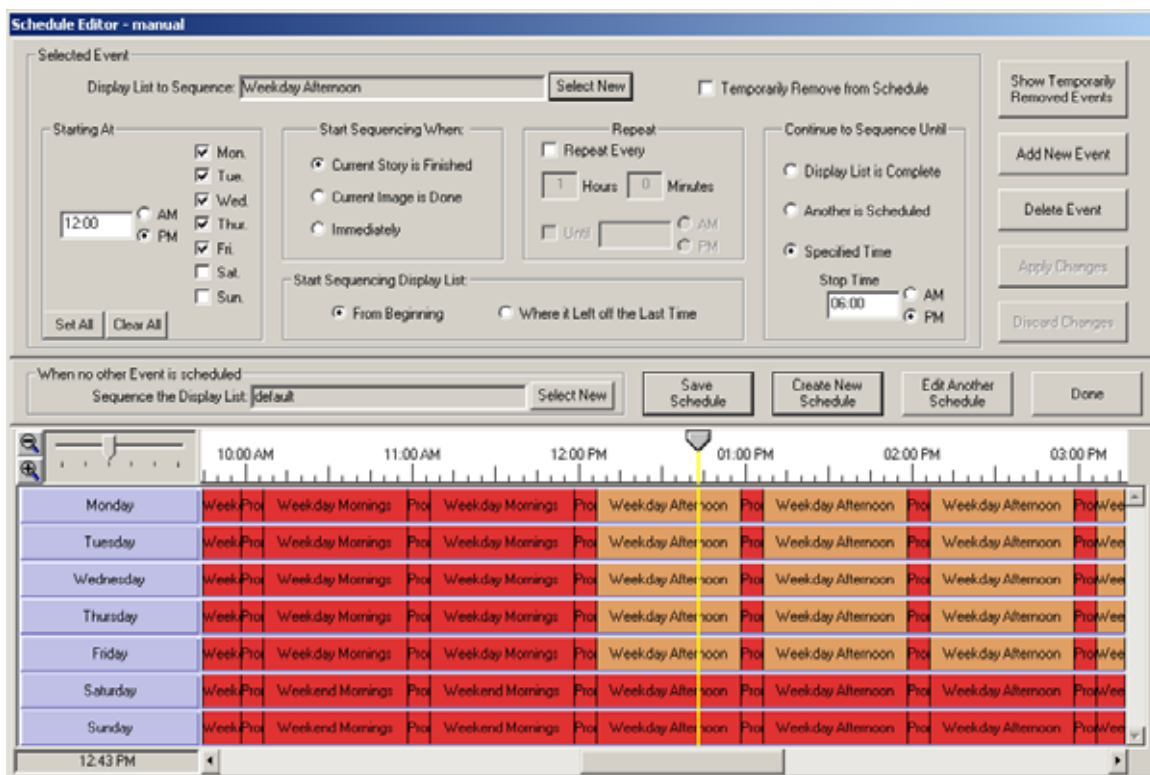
Schedule Editor - manual

Selected Event

Display List to Sequence: Weekday Afternoon

Select New

Temporarily Remove from Schedule

Show Temporarily Removed Events

Starting At

Mon.
Tue.
Wed.
Thur.
Fri.
Sat.
Sun.

12:00

AM
PM

Set All
Clear All

Start Sequencing When:

Current Story is Finished
Current Image is Done
Immediately

Repeat

Repeat Every

1 Hours 0 Minutes

Until

AM
PM

Start Sequencing Display List:

From Beginning
Where it Left off the Last Time

Continue to Sequence Until

Display List is Complete
Another is Scheduled
Specified Time

Stop Time

06:00

AM
PM

Add New Event

Delete Event

Apply Changes

Discard Changes

When no other Event is scheduled

Sequence the Display List: default

Select New

Save Schedule

Create New Schedule

Edit Another Schedule

Done

10:00 AM
11:00 AM
12:00 PM
01:00 PM
02:00 PM
03:00 PM

| Monday | Week | Pro | Weekday Mornings | Pro | Weekday Mornings | Pro | Weekday Afternoon | Pro | Weekday Afternoon | Pro | Weekday Afternoon | Pro | Wee |
|---|---|---|---|---|---|---|---|---|---|---|---|---|---|
| Tuesday | Week | Pro | Weekday Mornings | Pro | Weekday Mornings | Pro | Weekday Afternoon | Pro | Weekday Afternoon | Pro | Weekday Afternoon | Pro | Wee |
| Wednesday | Week | Pro | Weekday Mornings | Pro | Weekday Mornings | Pro | Weekday Afternoon | Pro | Weekday Afternoon | Pro | Weekday Afternoon | Pro | Wee |
| Thursday | Week | Pro | Weekday Mornings | Pro | Weekday Mornings | Pro | Weekday Afternoon | Pro | Weekday Afternoon | Pro | Weekday Afternoon | Pro | Wee |
| Friday | Week | Pro | Weekday Mornings | Pro | Weekday Mornings | Pro | Weekday Afternoon | Pro | Weekday Afternoon | Pro | Weekday Afternoon | Pro | Wee |
| Saturday | Week | Pro | Weekend Mornings | Pro | Weekend Mornings | Pro | Weekday Afternoon | Pro | Weekday Afternoon | Pro | Weekday Afternoon | Pro | Wee |
| Sunday | Week | Pro | Weekend Mornings | Pro | Weekend Mornings | Pro | Weekday Afternoon | Pro | Weekday Afternoon | Pro | Weekday Afternoon | Pro | Wee |

12:43 PM